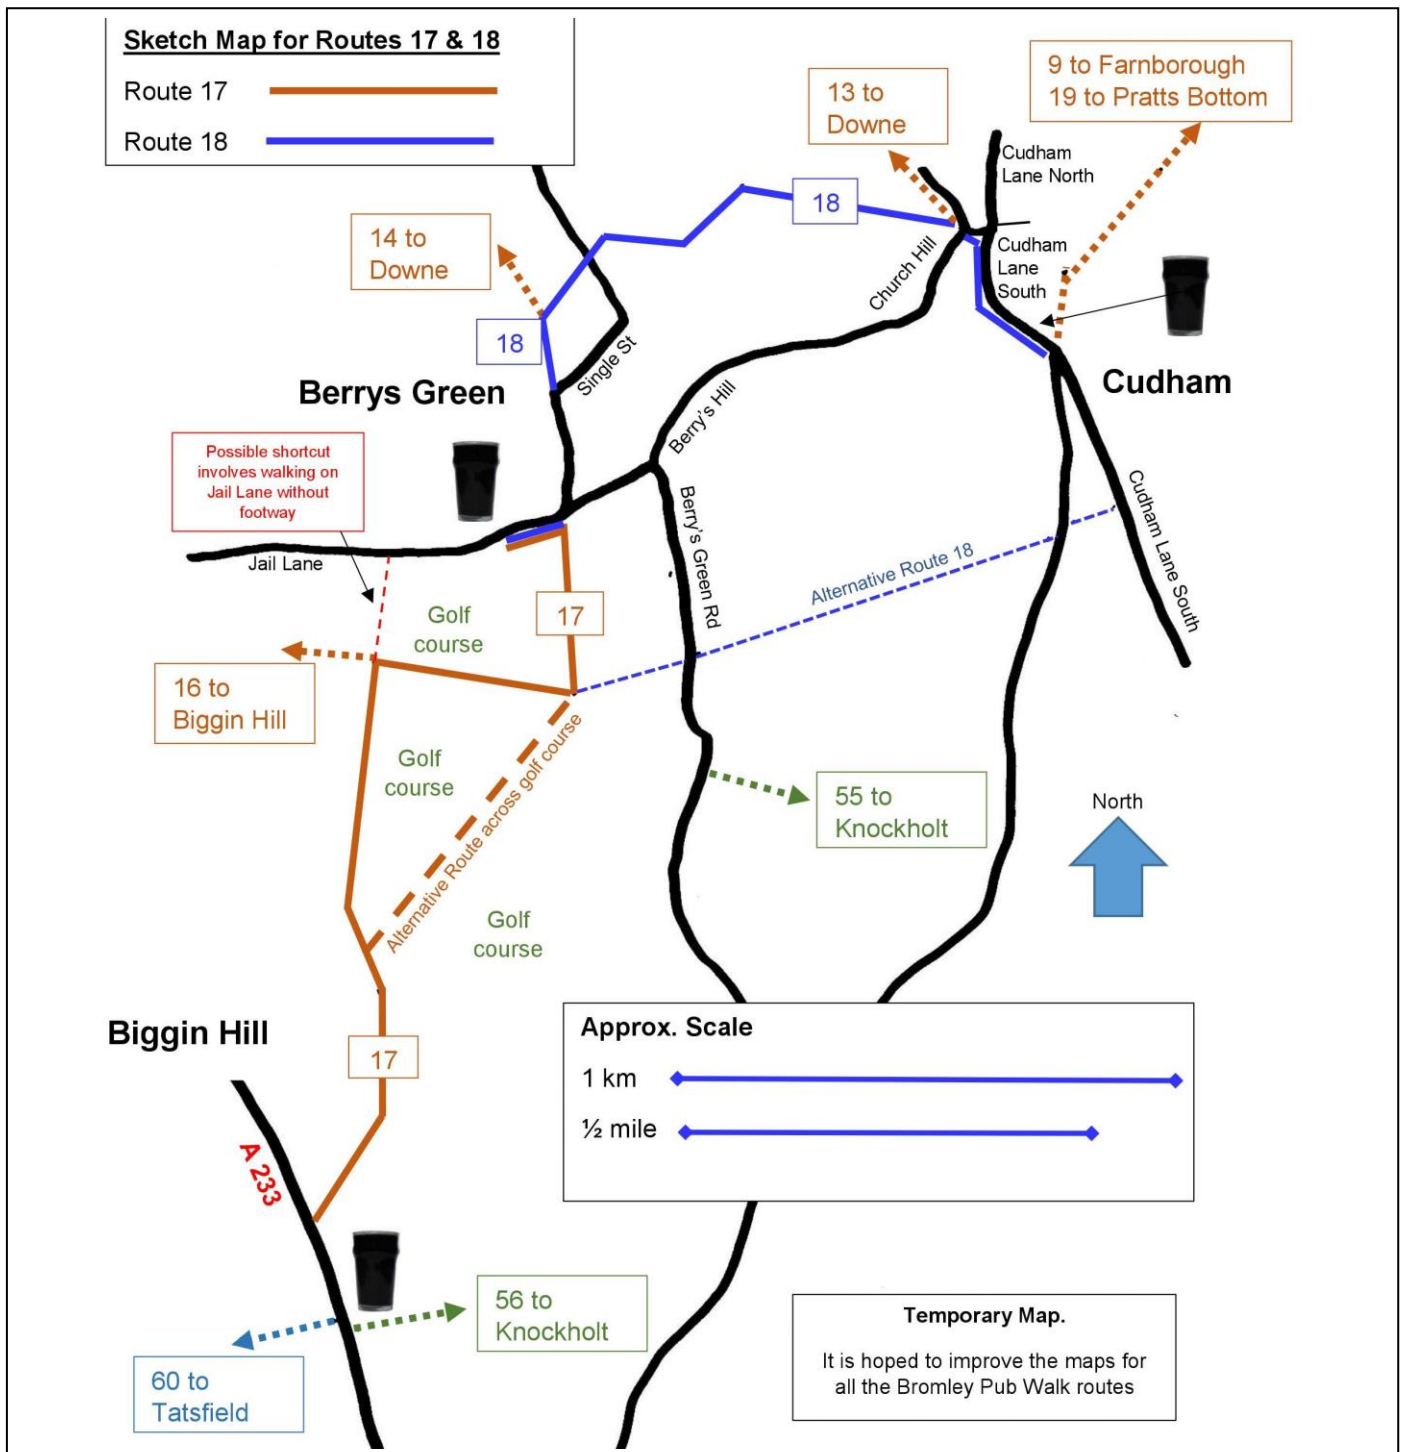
Sketch Map for Routes 17 & 18

Route 17

Route 18

13 to Downe

9 to Farnborough
19 to Pratts Bottom

Cudham Lane North

18

Church Hill

Cudham Lane South

14 to Downe

18

Single St

Berrys Green

Cudham

Berry's Hill

Possible shortcut involves walking on Jail Lane without footway

Berry's Green Rd

Cudham Lane South

Jail Lane

Alternative Route 18

Golf course

17

16 to Biggin Hill

Golf course

Alternative Route across golf course

55 to Knockholt

North

Golf course

Biggin Hill

17

Approx. Scale

1 km

½ mile

A 233

56 to Knockholt

60 to Tatsfield

Temporary Map.

It is hoped to improve the maps for all the Bromley Pub Walk routes